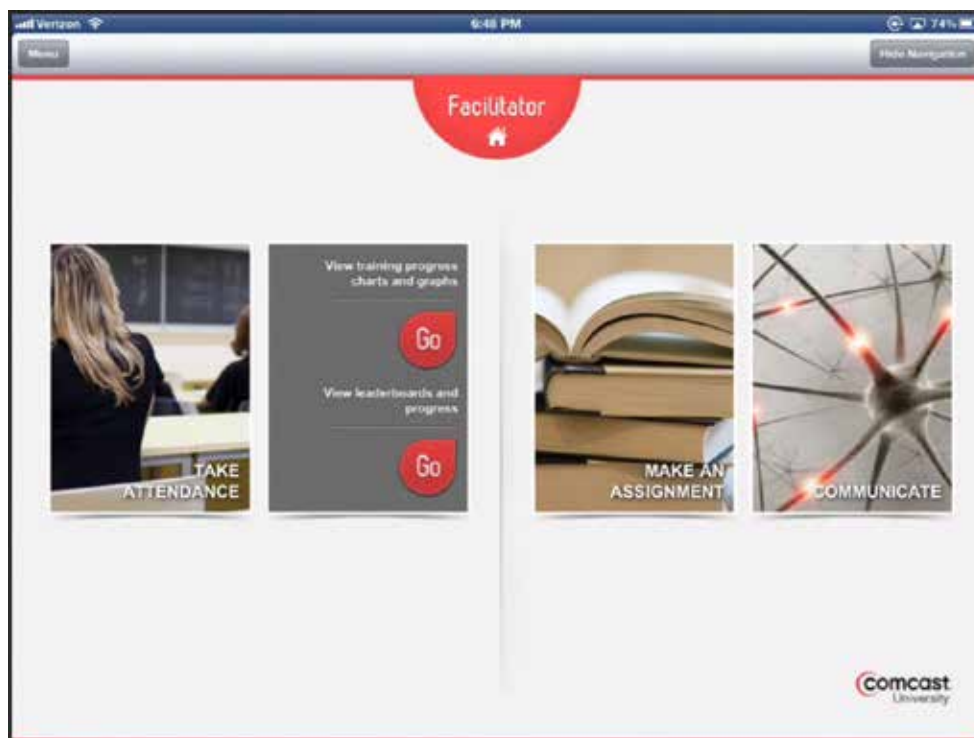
Verizon
6:48 PM
74%

Menu

Hide Navigation

Facilitator

TAKE ATTENDANCE

View training progress charts and graphs

Go

View leaderboards and progress

Go

MAKE AN ASSIGNMENT

COMMUNICATE

Comcast
University